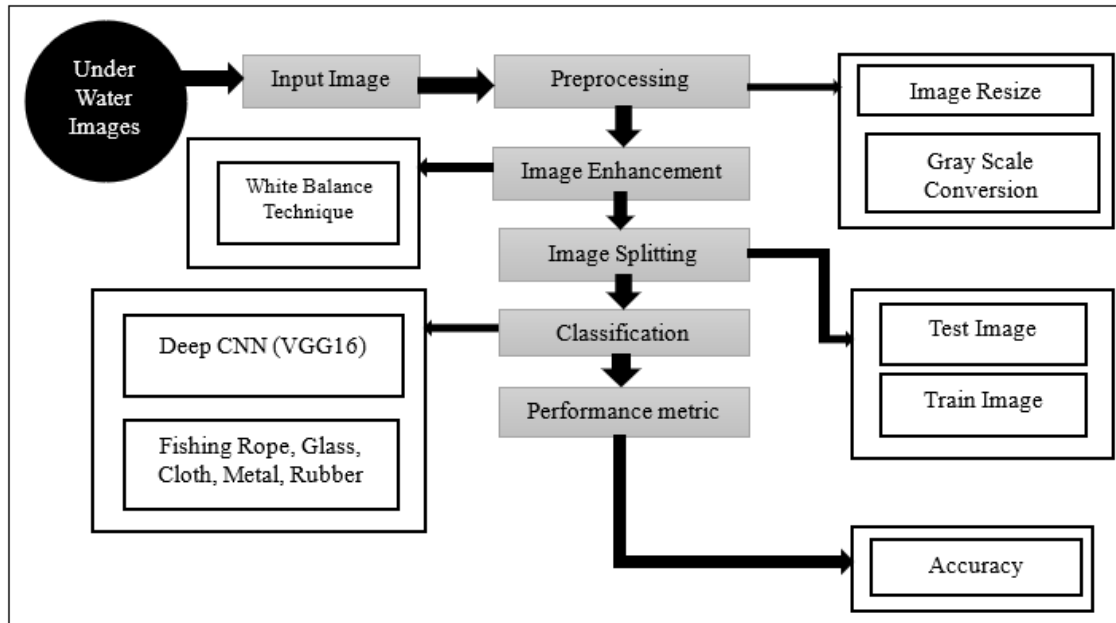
Under Water Images

Input Image

Preprocessing

Image Resize

Gray Scale Conversion

Image Enhancement

White Balance Technique

Image Splitting

Classification

Deep CNN (VGG16)

Fishing Rope, Glass, Cloth, Metal, Rubber

Test Image

Train Image

Performance metric

Accuracy